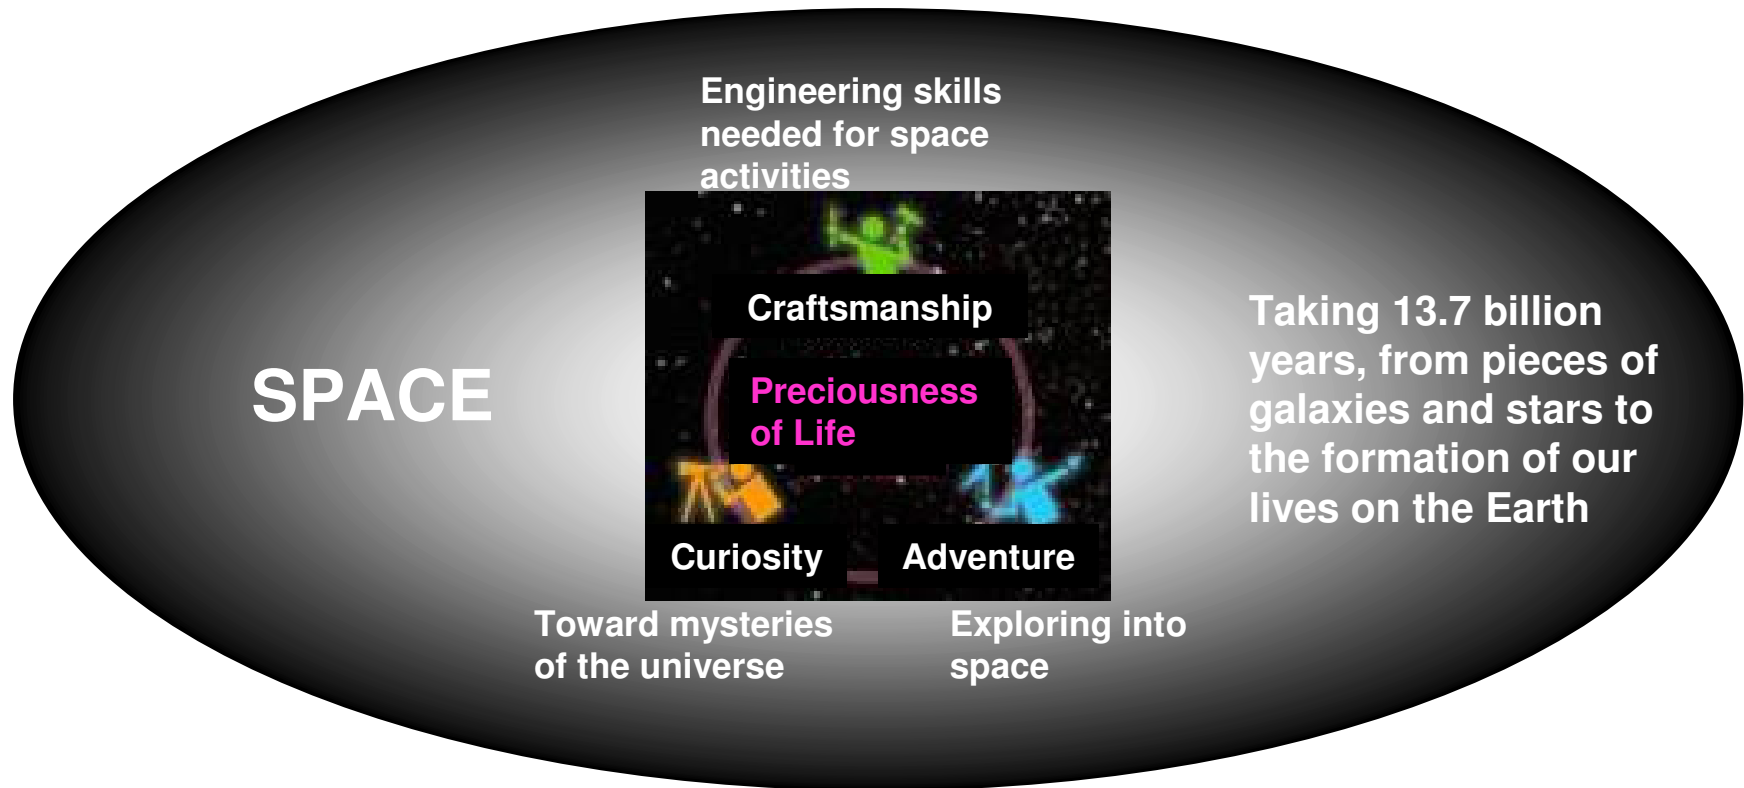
Engineering skills needed for space activities

SPACE

Craftsmanship

Preciousness of Life

Curiosity

Adventure

Toward mysteries of the universe

Exploring into space

Taking 13.7 billion years, from pieces of galaxies and stars to the formation of our lives on the Earth